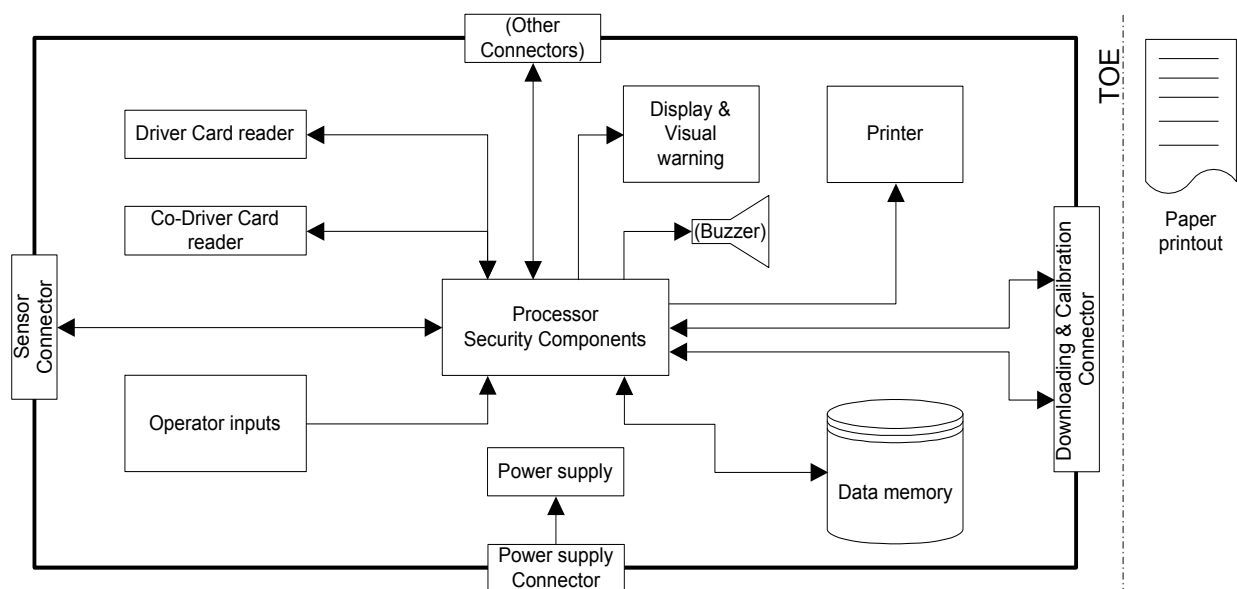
(Other Connectors)

TOE

Driver Card reader

Display & Visual warning

Printer

Co-Driver Card reader

(Buzzer)

Paper printout

Sensor Connector

Processor Security Components

Downloading & Calibration Connector

Operator inputs

Data memory

Power supply

Power supply Connector